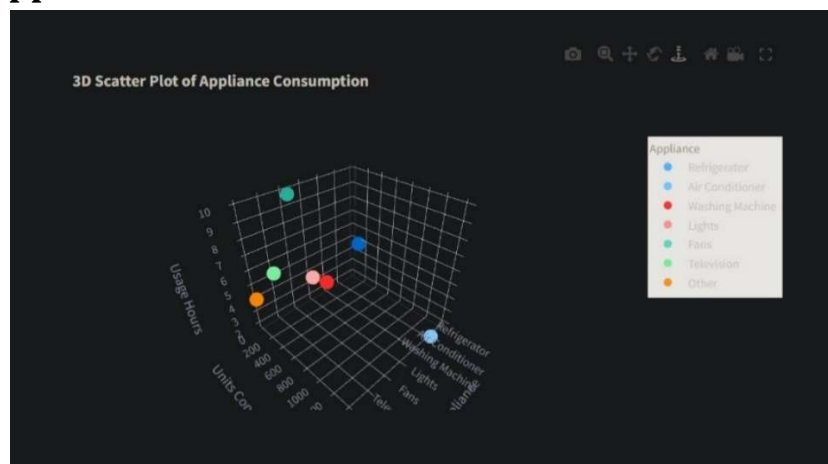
3D Scatter Plot of Appliance Consumption

Appliance
Refrigerator
Air Conditioner
Washing Machine
Lights
Fans
Television
Other

10
9
8
7
6
5
4
3
2
0

Usage Hours

0
200
400
600
800
1000
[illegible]

Units Co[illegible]

Refrigerator
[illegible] Conditioner
Washing Machine
Lights
Fans
Tele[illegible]
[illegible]ppliance